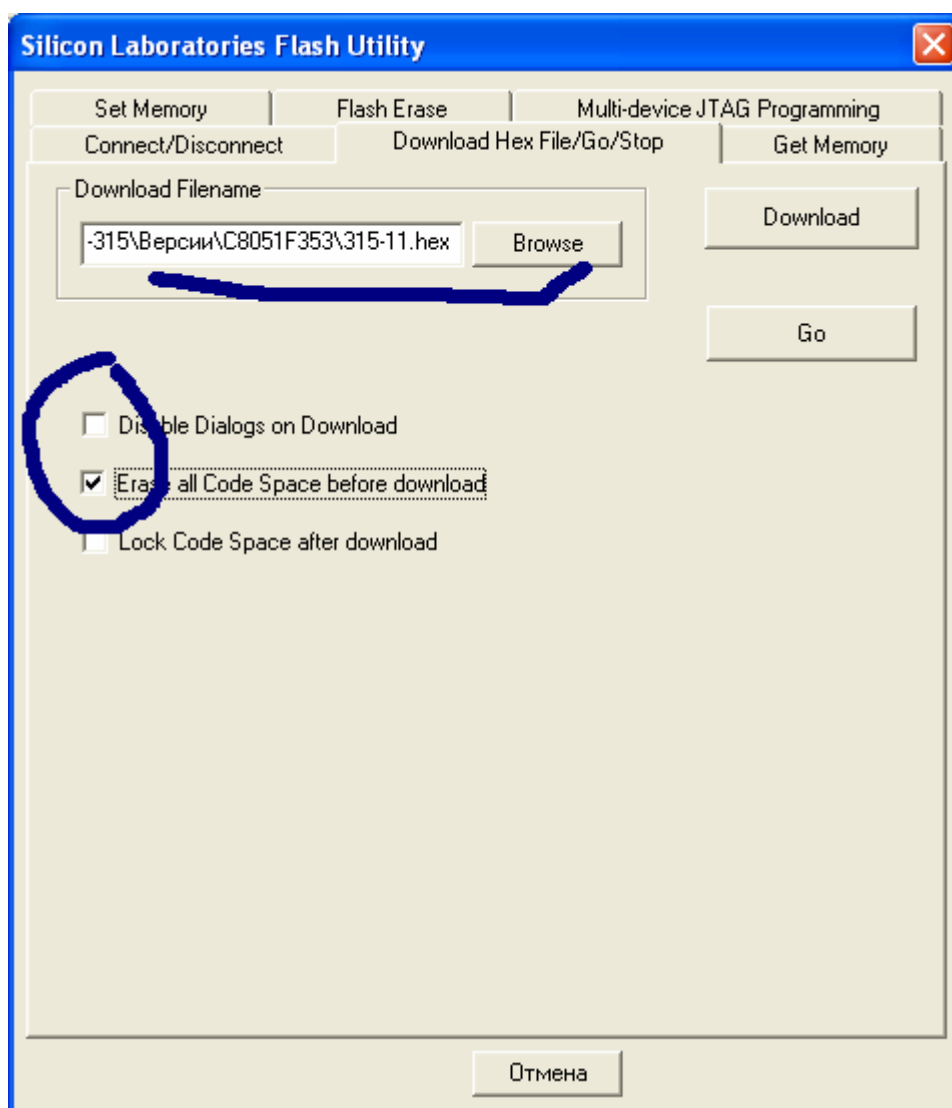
Silicon Laboratories Flash Utility

Set Memory
Flash Erase
Multi-device JTAG Programming
Connect/Disconnect
Download Hex File/Go/Stop
Get Memory

Download Filename
-315\Версии\C8051F353\315-11.hex
Browse

Download

Go

Disable Dialogs on Download
Erase all Code Space before download
Lock Code Space after download

Отмена